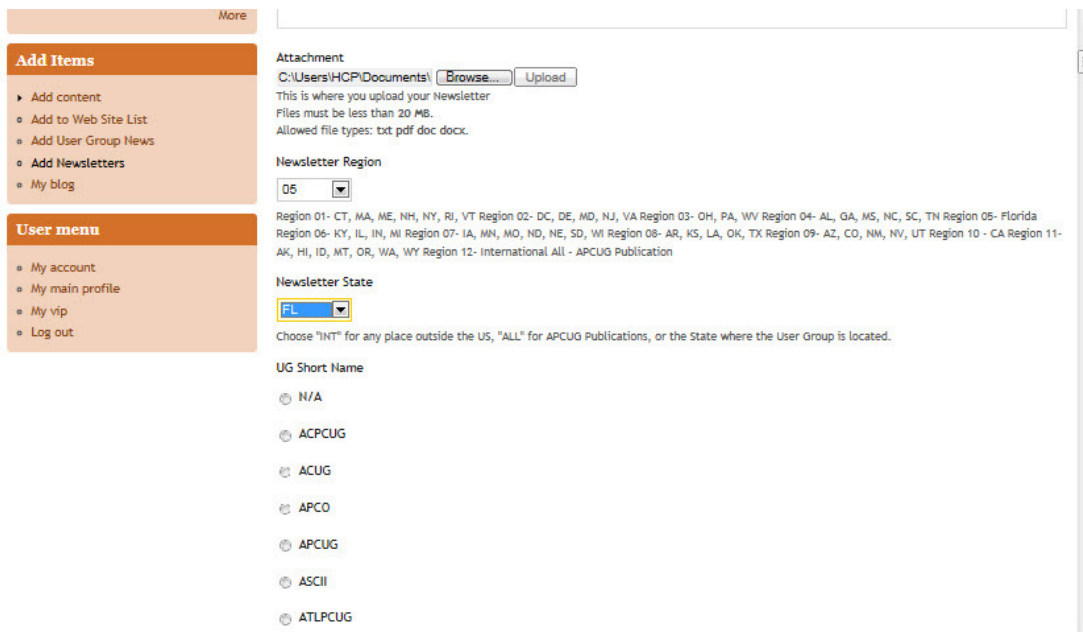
More

Add Items

Add content
Add to Web Site List
Add User Group News
Add Newsletters
My blog

User menu

My account
My main profile
My vip
Log out

Attachment
C:\Users\HCP\Documents\ Browse... Upload
This is where you upload your Newsletter
Files must be less than 20 MB.
Allowed file types: txt pdf doc docx.

Newsletter Region
05

Region 01- CT, MA, ME, NH, NY, RI, VT Region 02- DC, DE, MD, NJ, VA Region 03- OH, PA, WV Region 04- AL, GA, MS, NC, SC, TN Region 05- Florida Region 06- KY, IL, IN, MI Region 07- IA, MN, MO, ND, NE, SD, WI Region 08- AR, KS, LA, OK, TX Region 09- AZ, CO, NM, NV, UT Region 10 - CA Region 11- AK, HI, ID, MT, OR, WA, WY Region 12- International All - APCUG Publication

Newsletter State
FL

Choose "INT" for any place outside the US, "ALL" for APCUG Publications, or the State where the User Group is located.

UG Short Name

N/A

ACPCUG

ACUG

APCO

APCUG

ASCII

ATLPCUG